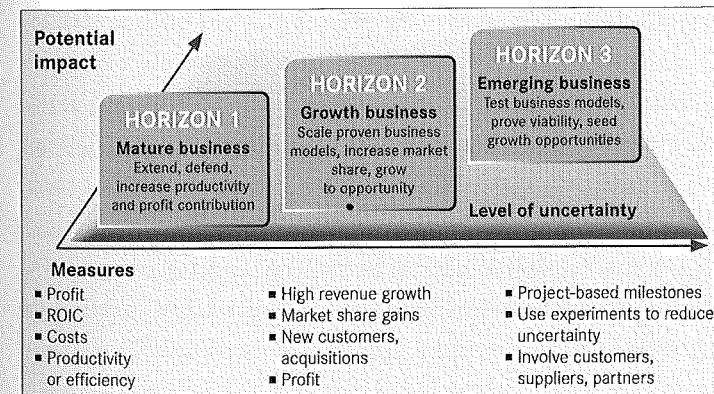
Potential impact

HORIZON 1
Mature business
Extend, defend, increase productivity and profit contribution

HORIZON 2
Growth business
Scale proven business models, increase market share, grow to opportunity

HORIZON 3
Emerging business
Test business models, prove viability, seed growth opportunities

Level of uncertainty

Measures
■ Profit
■ ROIC
■ Costs
■ Productivity or efficiency

■ High revenue growth
■ Market share gains
■ New customers, acquisitions
■ Profit

■ Project-based milestones
■ Use experiments to reduce uncertainty
■ Involve customers, suppliers, partners